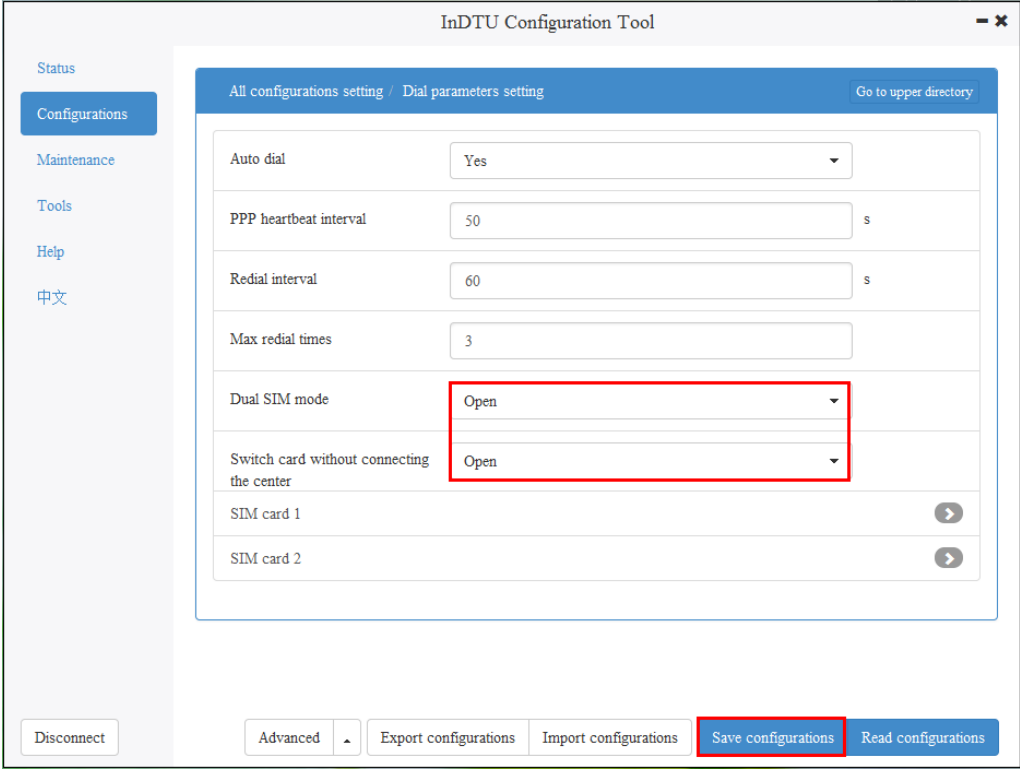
InDTU Configuration Tool

Status
Configurations
Maintenance
Tools
Help
中文

All configurations setting / Dial parameters setting
Go to upper directory

| | | |
|---|---|---|
| Auto dial | Yes | |
| PPP heartbeat interval | 50 | s |
| Redial interval | 60 | s |
| Max redial times | 3 | |
| Dual SIM mode | Open | |
| Switch card without connecting the center | Open | |
| SIM card 1 | | |
| SIM card 2 | | |

Disconnect
Advanced
Export configurations
Import configurations
Save configurations
Read configurations